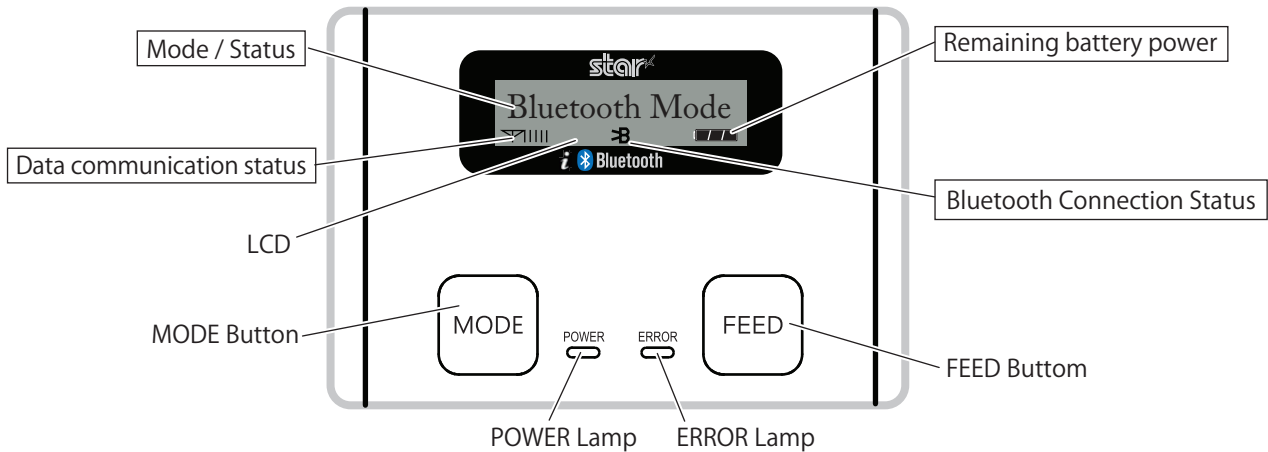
Mode / Status

star

Remaining battery power

Bluetooth Mode

Data communication status

i Bluetooth

Bluetooth Connection Status

LCD

MODE Button

MODE

POWER

ERROR

FEED

FEED Buttom

POWER Lamp

ERROR Lamp